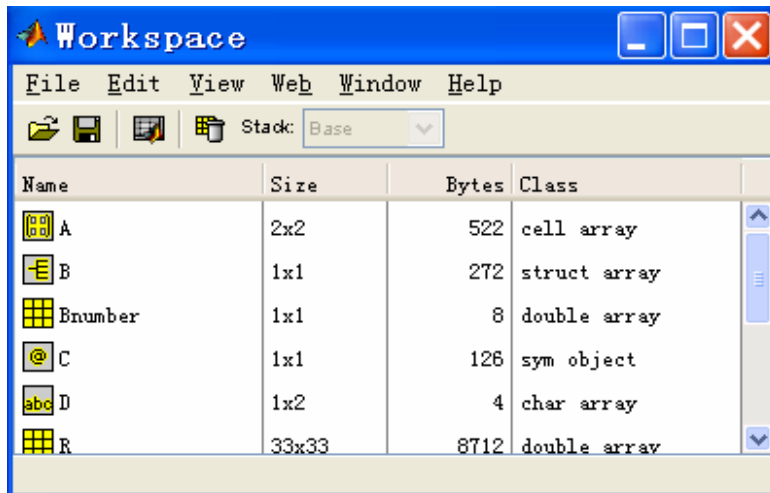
Workspace

File Edit View Web Window Help

Stack: Base

| Name | Size | Bytes | Class |
|---|---|---|---|
| A | 2x2 | 522 | cell array |
| B | 1x1 | 272 | struct array |
| Bnumber | 1x1 | 8 | double array |
| C | 1x1 | 126 | sym object |
| D | 1x2 | 4 | char array |
| R | 33x33 | 8712 | double array |